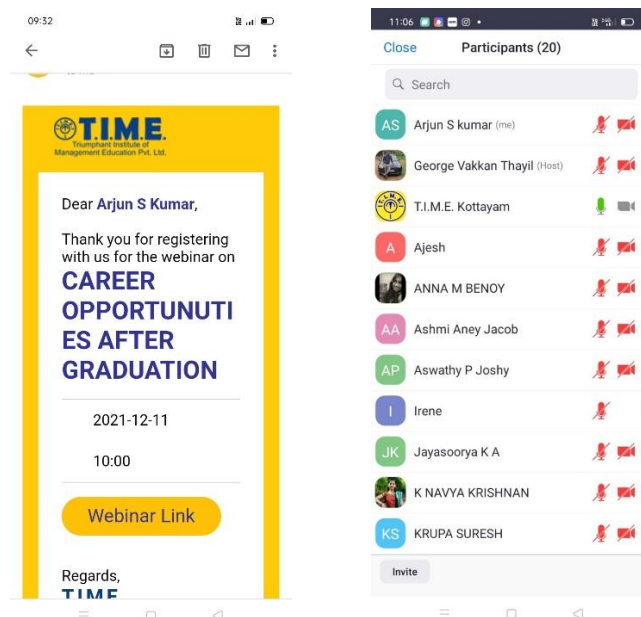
09:32

T.I.M.E.
Triumphant Institute of Management Education Pvt. Ltd.

Dear Arjun S Kumar,

Thank you for registering with us for the webinar on

CAREER OPPORTUNUTIES AFTER GRADUATION

2021-12-11

10:00

Webinar Link

Regards,
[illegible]

11:06

Close Participants (20)

Search

AS Arjun S kumar (me)

George Vakkan Thayil (Host)

T.I.M.E. Kottayam

A Ajesh

ANNA M BENOY

AA Ashmi Aney Jacob

AP Aswathy P Joshy

I Irene

JK Jayasoorya K A

K NAVYA KRISHNAN

KS KRUPA SURESH

Invite